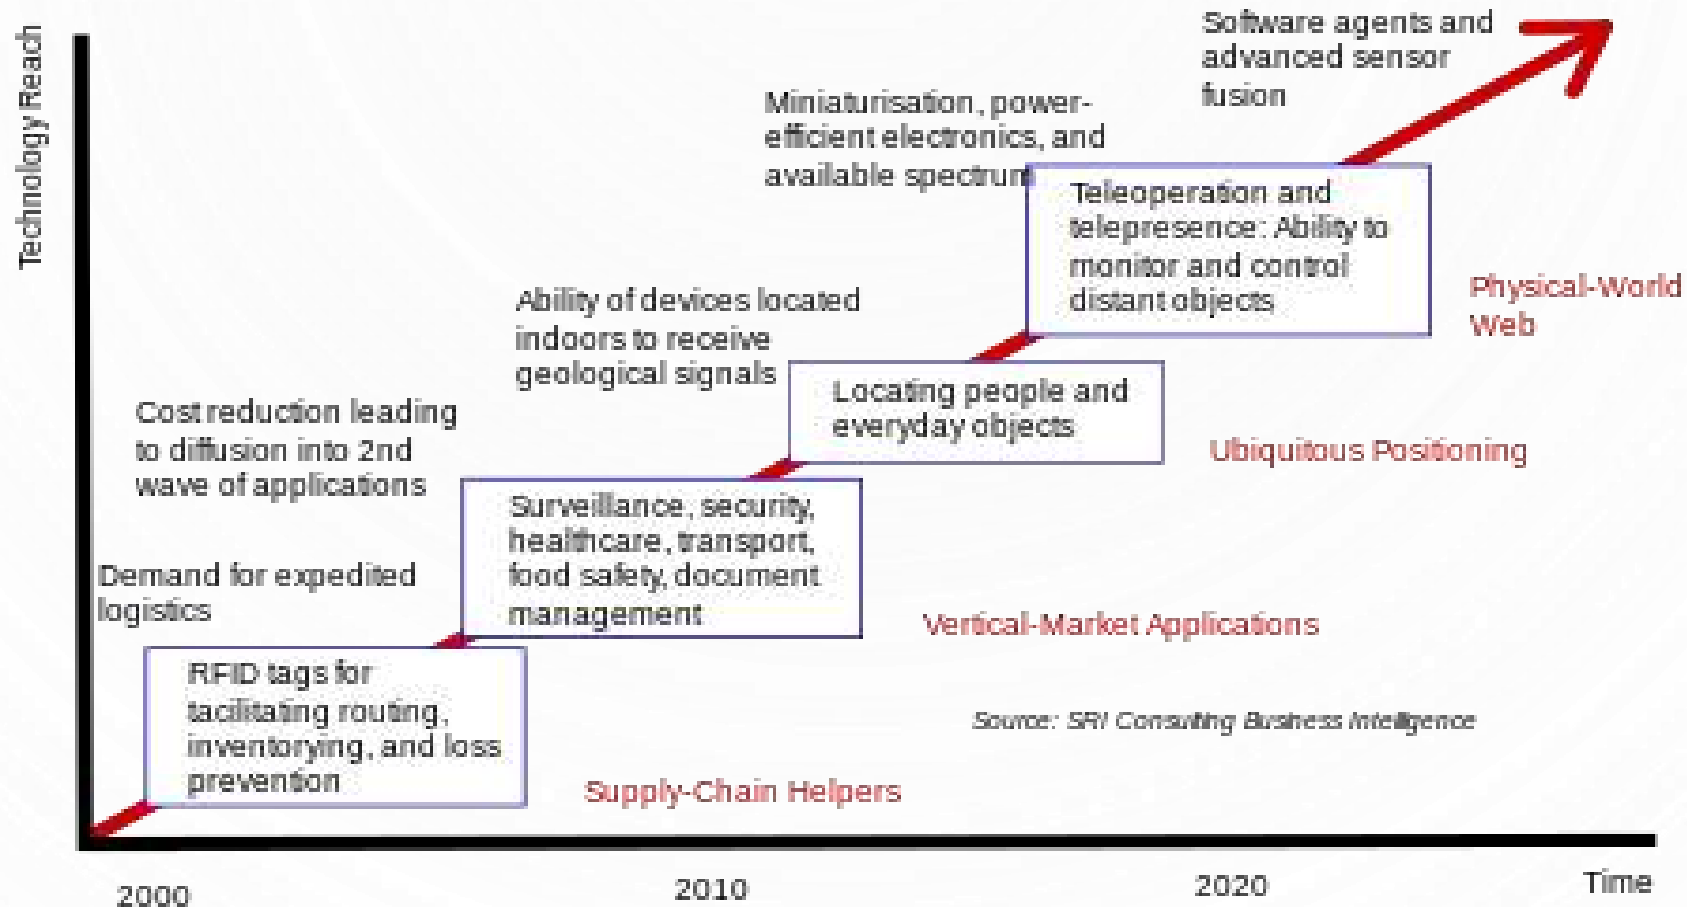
Technology Reach

Software agents and advanced sensor fusion

Miniaturisation, power-efficient electronics, and available spectrum

Teleoperation and telepresence: Ability to monitor and control distant objects

Physical-World Web

Ability of devices located indoors to receive geological signals

Locating people and everyday objects

Ubiquitous Positioning

Cost reduction leading to diffusion into 2nd wave of applications

Surveillance, security, healthcare, transport, food safety, document management

Demand for expedited logistics

Vertical-Market Applications

RFID tags for facilitating routing, inventorying, and loss prevention

Source: SRI Consulting Business Intelligence

Supply-Chain Helpers

2000

2010

2020

Time